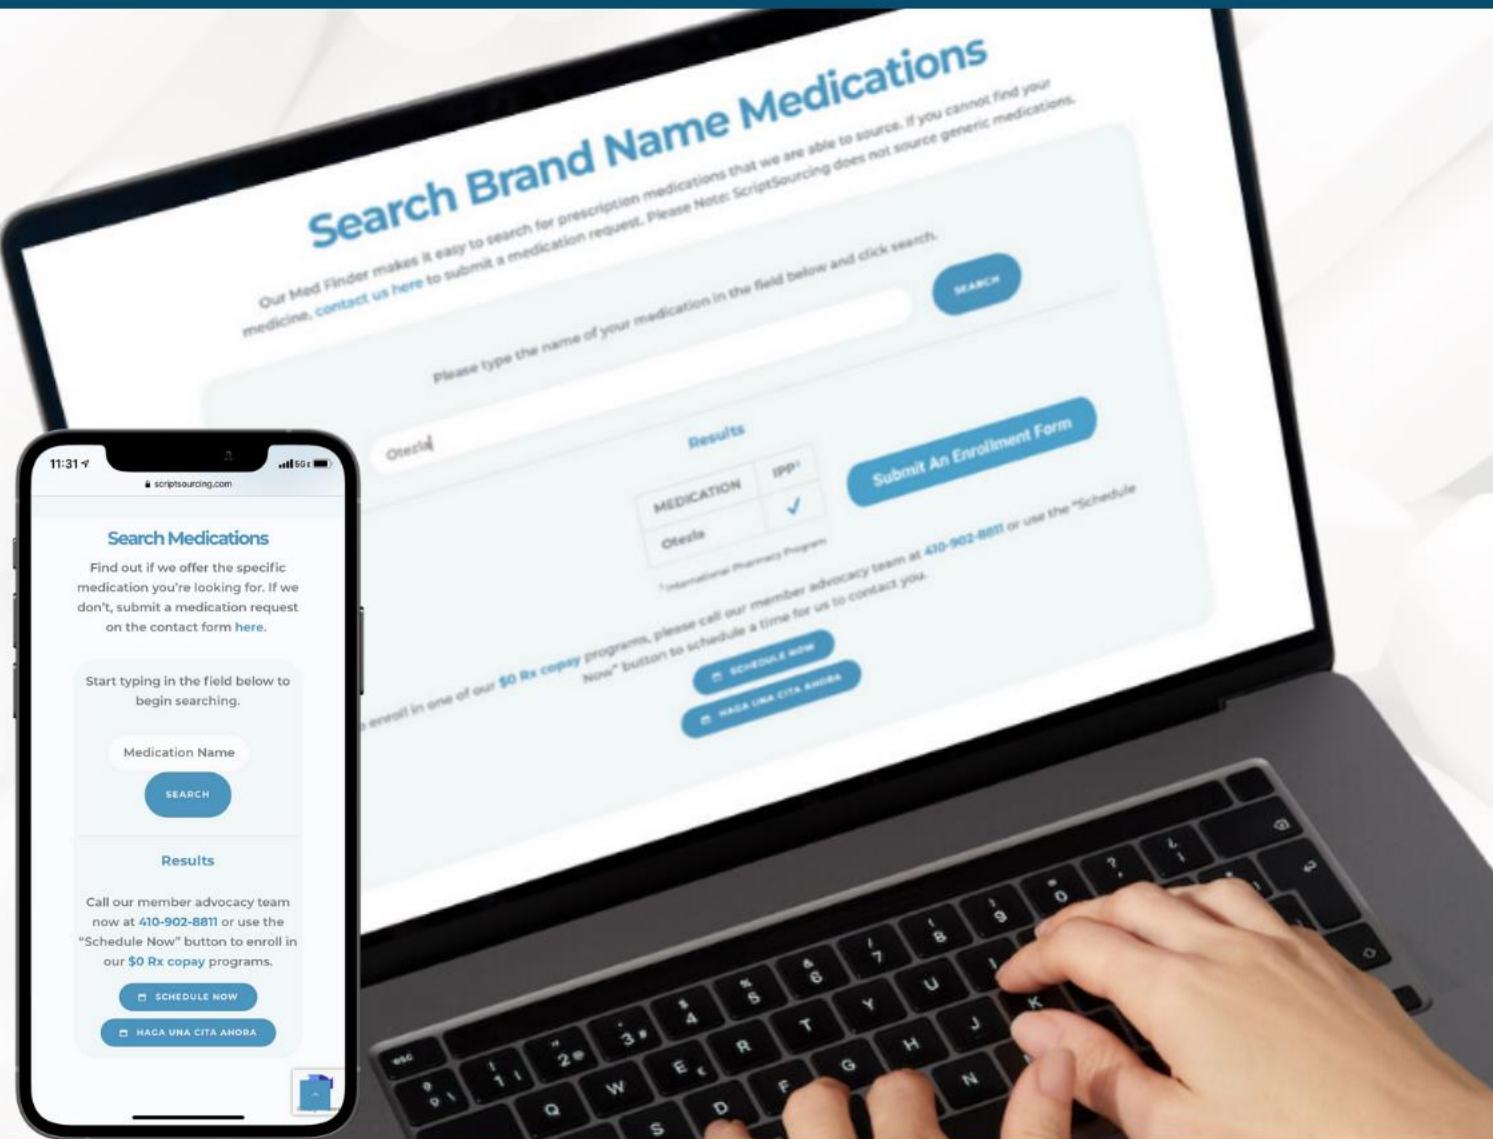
Search Brand Name Medications

Our Med Finder makes it easy to search for prescription medications that we are able to source. If you cannot find your medicine, contact us here to submit a medication request. Please Note: ScriptSourcing does not source generic medications.

Please type the name of your medication in the field below and click search.

SEARCH

Otezla

Results

| MEDICATION | IPP¹ |
|---|---|
| Otezla | ✓ |

¹ International Pharmacy Program

Submit An Enrollment Form

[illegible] enroll in one of our $0 Rx copay programs, please call our member advocacy team at 410-902-8811 or use the "Schedule Now" button to schedule a time for us to contact you.

SCHEDULE NOW

HAGA UNA CITA AHORA

11:31

5G

scriptsourcing.com

Search Medications

Find out if we offer the specific medication you're looking for. If we don't, submit a medication request on the contact form here.

Start typing in the field below to begin searching.

Medication Name

SEARCH

Results

Call our member advocacy team now at 410-902-8811 or use the "Schedule Now" button to enroll in our $0 Rx copay programs.

SCHEDULE NOW

HAGA UNA CITA AHORA